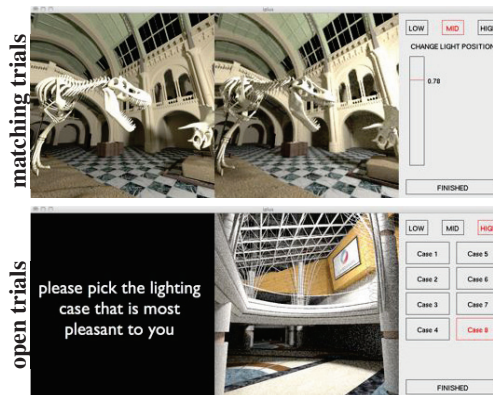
matching trials

LOW
MID
HIG
CHANGE LIGHT POSITION
0.78
FINISHED

open trials

please pick the lighting case that is most pleasant to you

LOW
MID
HIG
Case 1
Case 5
Case 2
Case 6
Case 3
Case 7
Case 4
Case 8
FINISHED